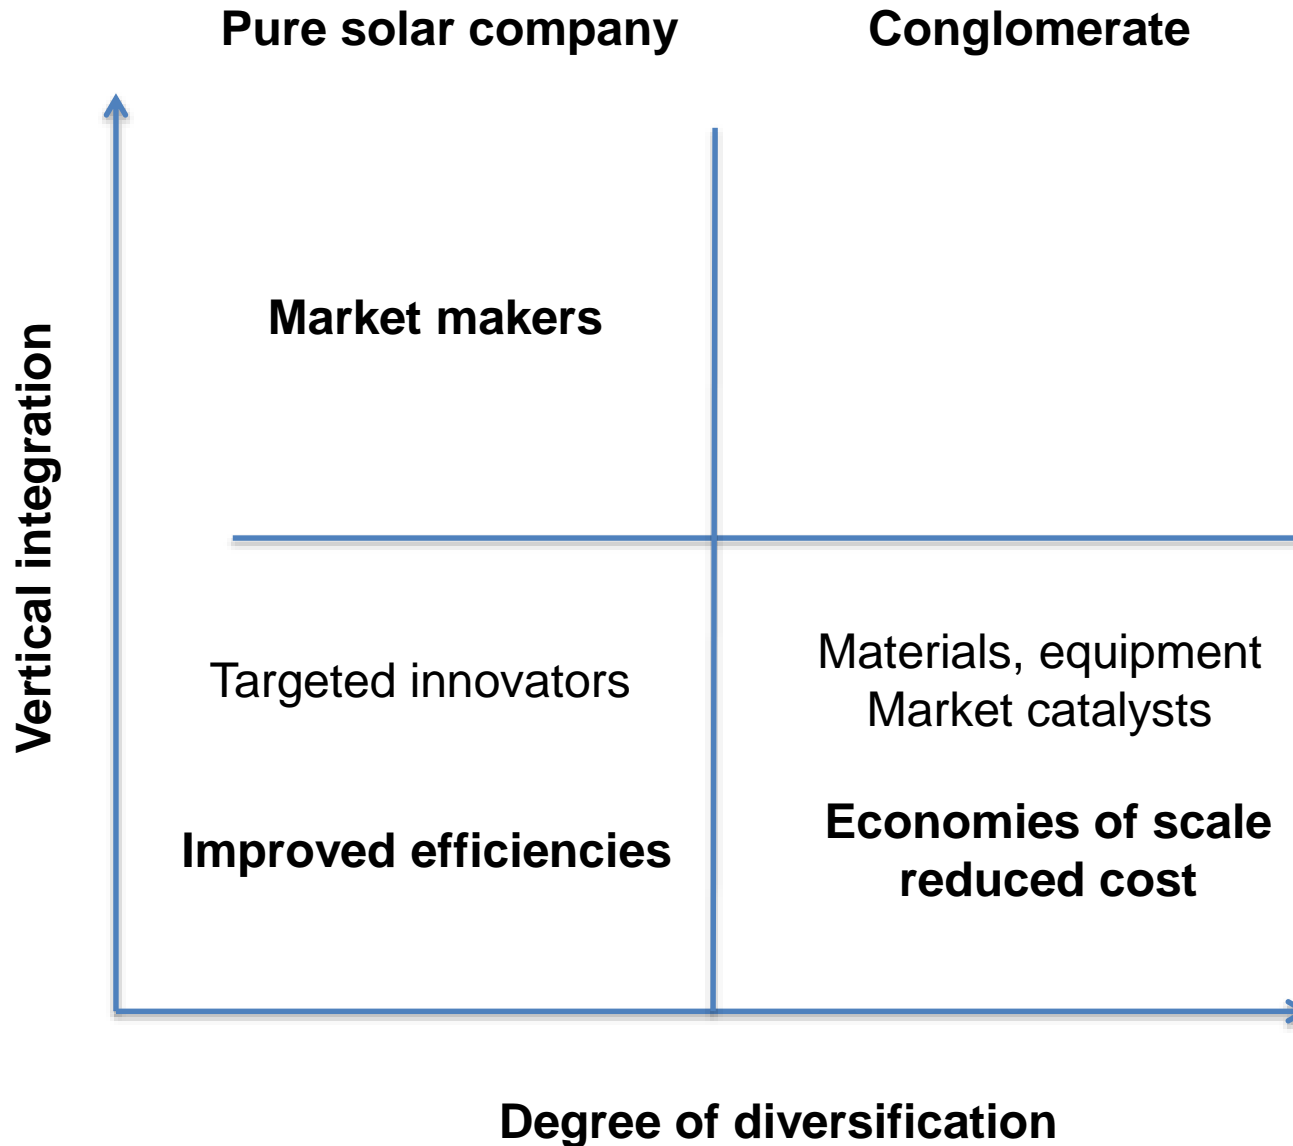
Pure solar company

Conglomerate

Vertical integration

Market makers

Targeted innovators

Improved efficiencies

Materials, equipment
Market catalysts

Economies of scale
reduced cost

Degree of diversification